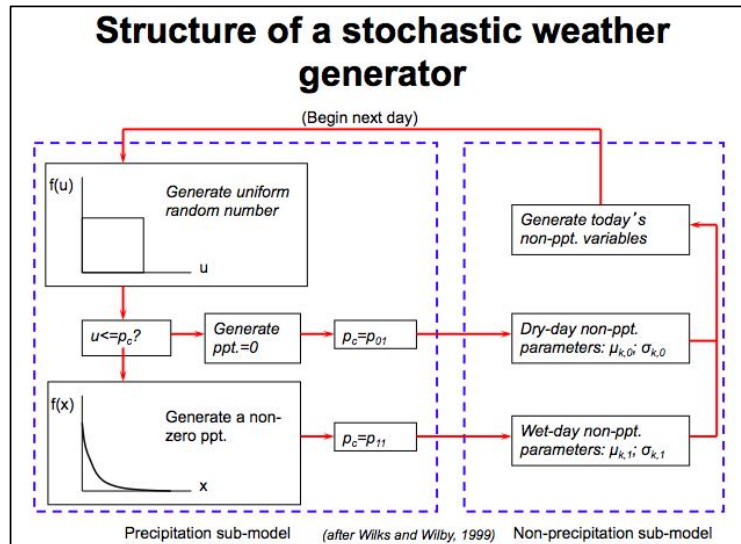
Structure of a stochastic weather generator

(Begin next day)

f(u)

Generate uniform random number

u

$u<=p_c$?

Generate ppt.=0

$p_c=p_{01}$

f(x)

Generate a non-zero ppt.

x

$p_c=p_{11}$

Generate today's non-ppt. variables

Dry-day non-ppt. parameters: $\mu_{k,0}$; $\sigma_{k,0}$

Wet-day non-ppt. parameters: $\mu_{k,1}$; $\sigma_{k,1}$

Precipitation sub-model

(after Wilks and Wilby, 1999)

Non-precipitation sub-model